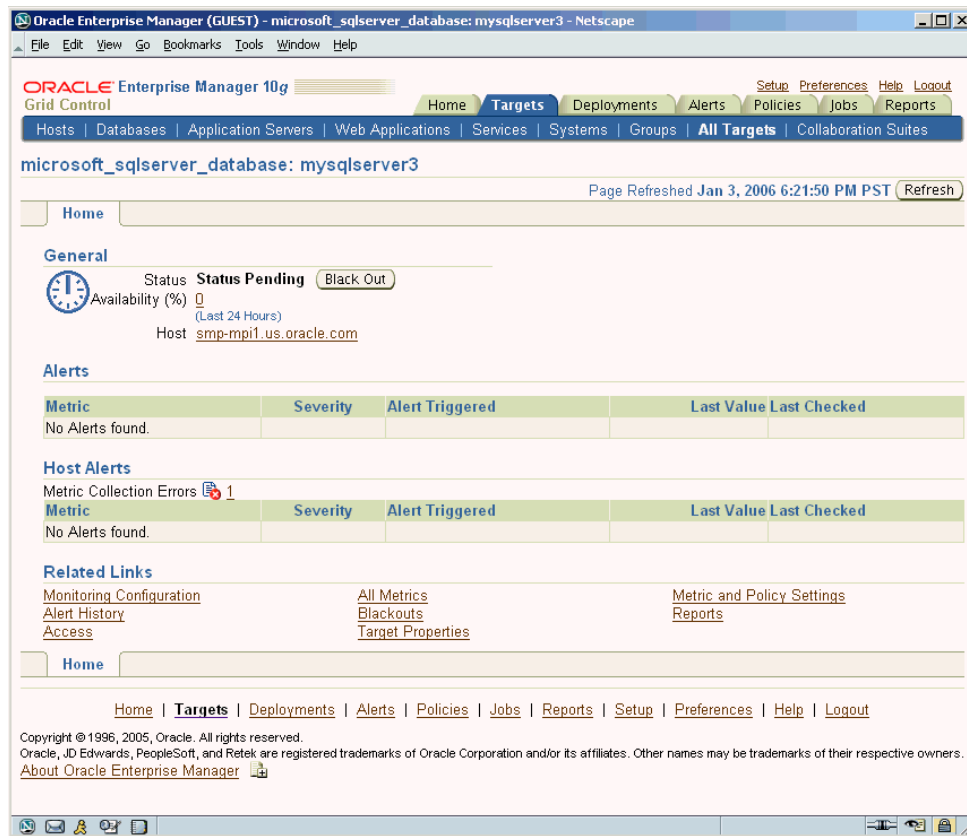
Oracle Enterprise Manager (GUEST) - microsoft_sqlserver_database: mysqlserver3 - Netscape

File Edit View Go Bookmarks Tools Window Help

ORACLE Enterprise Manager 10g
Grid Control

Setup Preferences Help Logout

Home Targets Deployments Alerts Policies Jobs Reports

Hosts | Databases | Application Servers | Web Applications | Services | Systems | Groups | All Targets | Collaboration Suites

microsoft_sqlserver_database: mysqlserver3

Page Refreshed Jan 3, 2006 6:21:50 PM PST Refresh

Home

General

Status Status Pending Black Out
Availability (%) 0
(Last 24 Hours)
Host smp-mpi1.us.oracle.com

Alerts

| Metric | Severity | Alert Triggered | Last Value | Last Checked |
|---|---|---|---|---|
| No Alerts found. | | | | |

Host Alerts

Metric Collection Errors 1

| Metric | Severity | Alert Triggered | Last Value | Last Checked |
|---|---|---|---|---|
| No Alerts found. | | | | |

Related Links

Monitoring Configuration
Alert History
Access

All Metrics
Blackouts
Target Properties

Metric and Policy Settings
Reports

Home

Home | Targets | Deployments | Alerts | Policies | Jobs | Reports | Setup | Preferences | Help | Logout

Copyright © 1996, 2005, Oracle. All rights reserved.
Oracle, JD Edwards, PeopleSoft, and Retek are registered trademarks of Oracle Corporation and/or its affiliates. Other names may be trademarks of their respective owners.
About Oracle Enterprise Manager